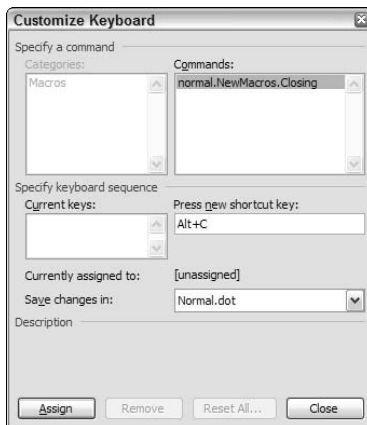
Customize Keyboard

Specify a command

Categories:

Macros

Commands:

normal.NewMacros.Closing

Specify keyboard sequence

Current keys:

Press new shortcut key:

Alt+C

Currently assigned to:

[unassigned]

Save changes in:

Normal.dot

Description

Assign

Remove

Reset All...

Close